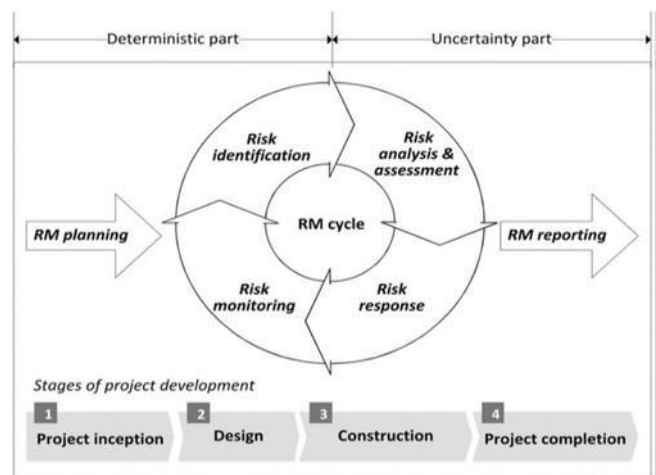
Deterministic part

Uncertainty part

Risk identification

Risk analysis & assessment

RM planning

RM cycle

RM reporting

Risk monitoring

Risk response

Stages of project development

1 Project inception

2 Design

3 Construction

4 Project completion